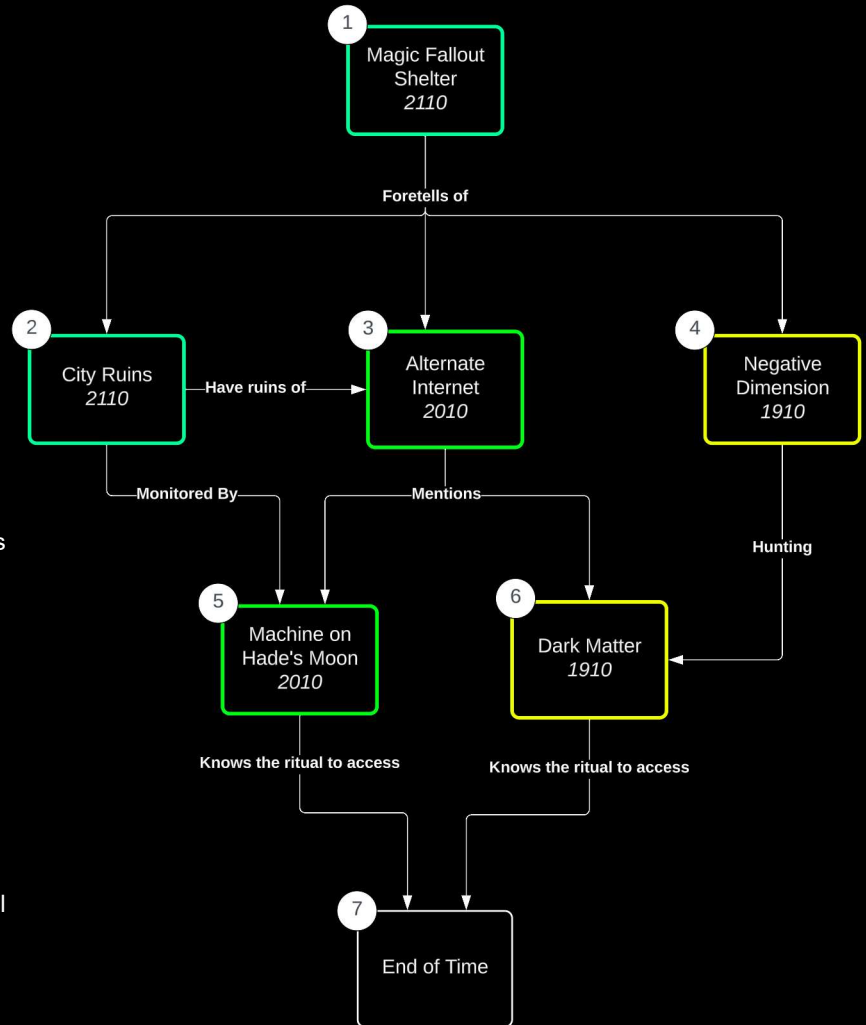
1
Magic Fallout Shelter
*2110*

Foretells of

2
City Ruins
*2110*

Have ruins of

3
Alternate Internet
*2010*

4
Negative Dimension
*1910*

Monitored By

Mentions

Hunting

s

5
Machine on Hade's Moon
*2010*

6
Dark Matter
*1910*

Knows the ritual to access

Knows the ritual to access

l

7
End of Time